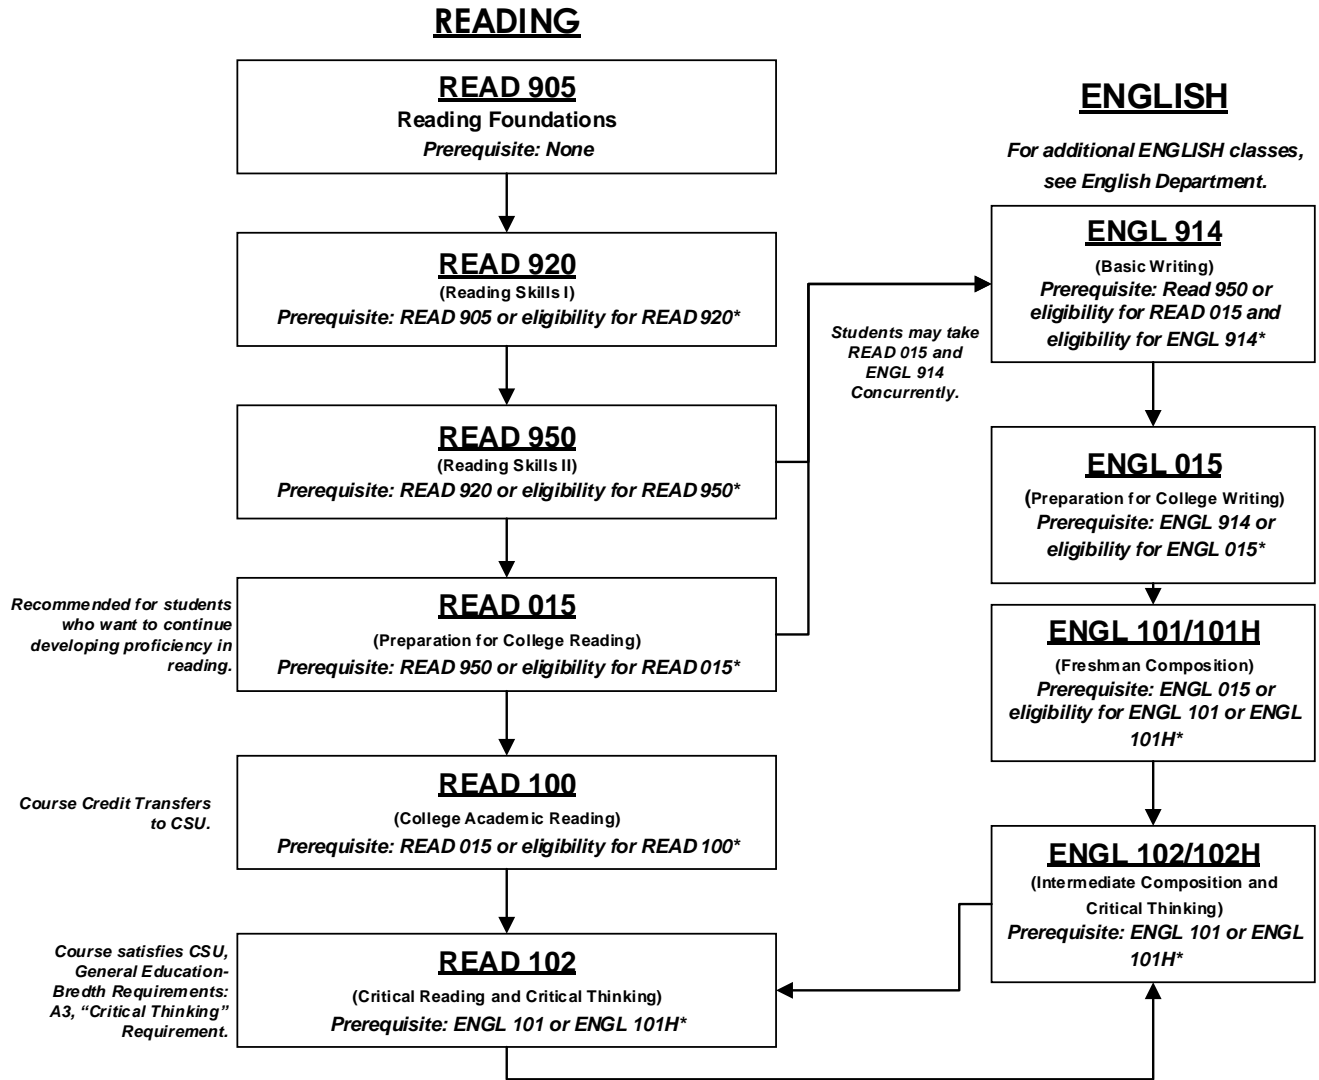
READING

READ 905
Reading Foundations
Prerequisite: None

READ 920
(Reading Skills I)
Prerequisite: READ 905 or eligibility for READ 920*

READ 950
(Reading Skills II)
Prerequisite: READ 920 or eligibility for READ 950*

Recommended for students who want to continue developing proficiency in reading.

READ 015
(Preparation for College Reading)
Prerequisite: READ 950 or eligibility for READ 015*

Course Credit Transfers to CSU.

READ 100
(College Academic Reading)
Prerequisite: READ 015 or eligibility for READ 100*

Course satisfies CSU, General Education-Bredth Requirements: A3, "Critical Thinking" Requirement.

READ 102
(Critical Reading and Critical Thinking)
Prerequisite: ENGL 101 or ENGL 101H*

Students may take READ 015 and ENGL 914 Concurrently.

ENGLISH

For additional ENGLISH classes, see English Department.

ENGL 914
(Basic Writing)
Prerequisite: Read 950 or eligibility for READ 015 and eligibility for ENGL 914*

ENGL 015
(Preparation for College Writing)
Prerequisite: ENGL 914 or eligibility for ENGL 015*

ENGL 101/101H
(Freshman Composition)
Prerequisite: ENGL 015 or eligibility for ENGL 101 or ENGL 101H*

ENGL 102/102H
(Intermediate Composition and Critical Thinking)
Prerequisite: ENGL 101 or ENGL 101H*